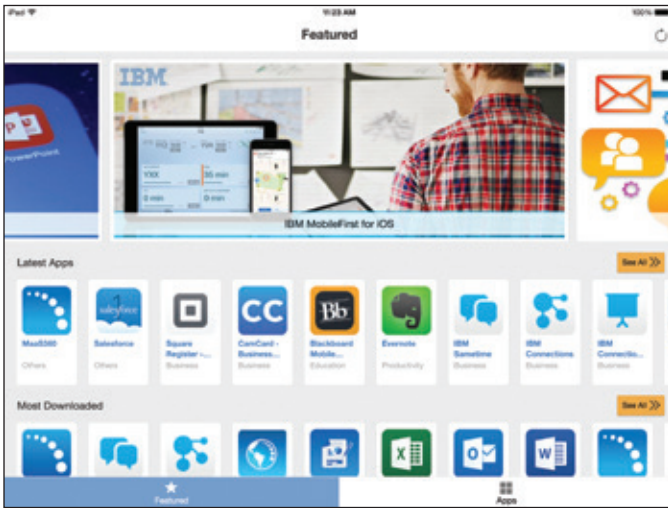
iPad
11:23 AM
100%
Featured
PowerPoint
IBM
YXX
35 min
0 min
0 min
IBM MobileFirst for iOS
Latest Apps
See All
MaaS360
Others
Salesforce
Others
Square Register - ...
Business
CamCard - Business...
Business
Blackboard Mobile...
Education
Evernote
Productivity
IBM Sametime
Business
IBM Connections
Business
IBM Connectio...
Business
Most Downloaded
See All
Featured
Apps